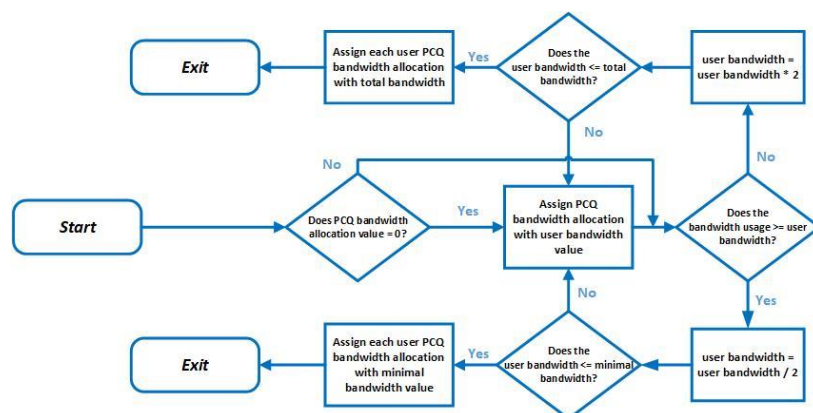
Exit

Assign each user PCQ bandwidth allocation with total bandwidth

Yes

Does the user bandwidth <= total bandwidth?

user bandwidth = user bandwidth * 2

No

No

No

Start

Does PCQ bandwidth allocation value = 0?

Yes

Assign PCQ bandwidth allocation with user bandwidth value

Does the bandwidth usage >= user bandwidth?

Yes

No

Exit

Assign each user PCQ bandwidth allocation with minimal bandwidth value

Yes

Does the user bandwidth <= minimal bandwidth?

user bandwidth = user bandwidth / 2